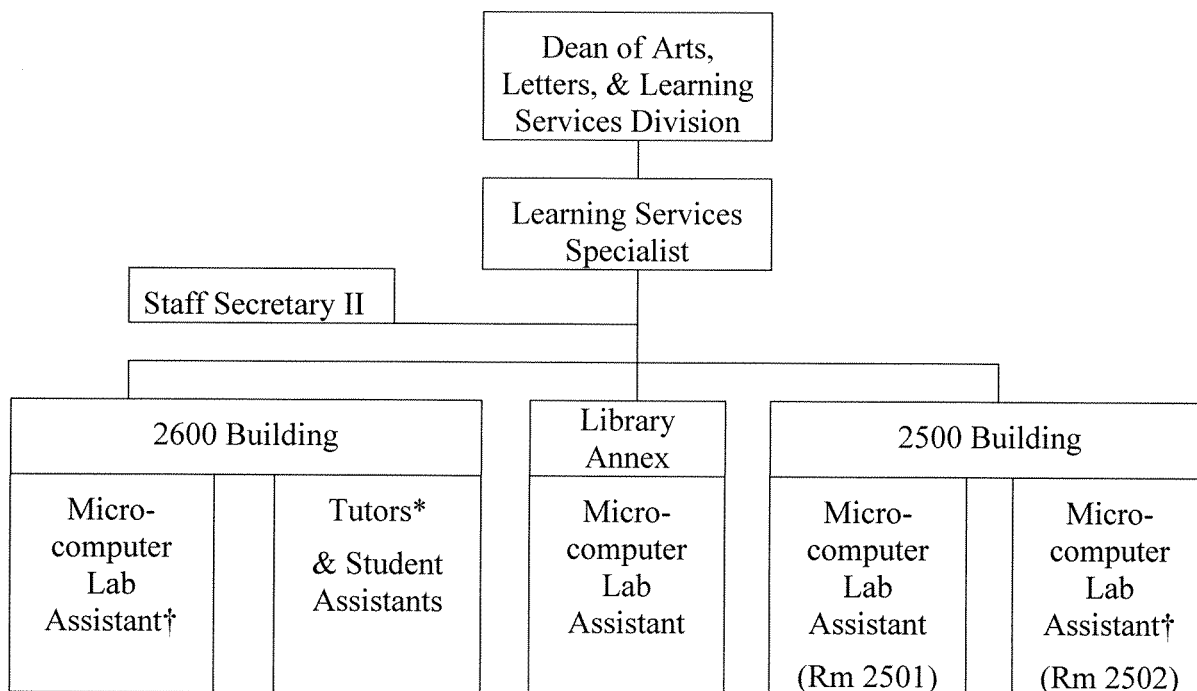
Dean of Arts, Letters, & Learning Services Division

Learning Services Specialist

Staff Secretary II

2600 Building

Micro-computer Lab Assistant†

Tutors* & Student Assistants

Library Annex

Micro-computer Lab Assistant

2500 Building

Micro-computer Lab Assistant (Rm 2501)

Micro-computer Lab Assistant† (Rm 2502)